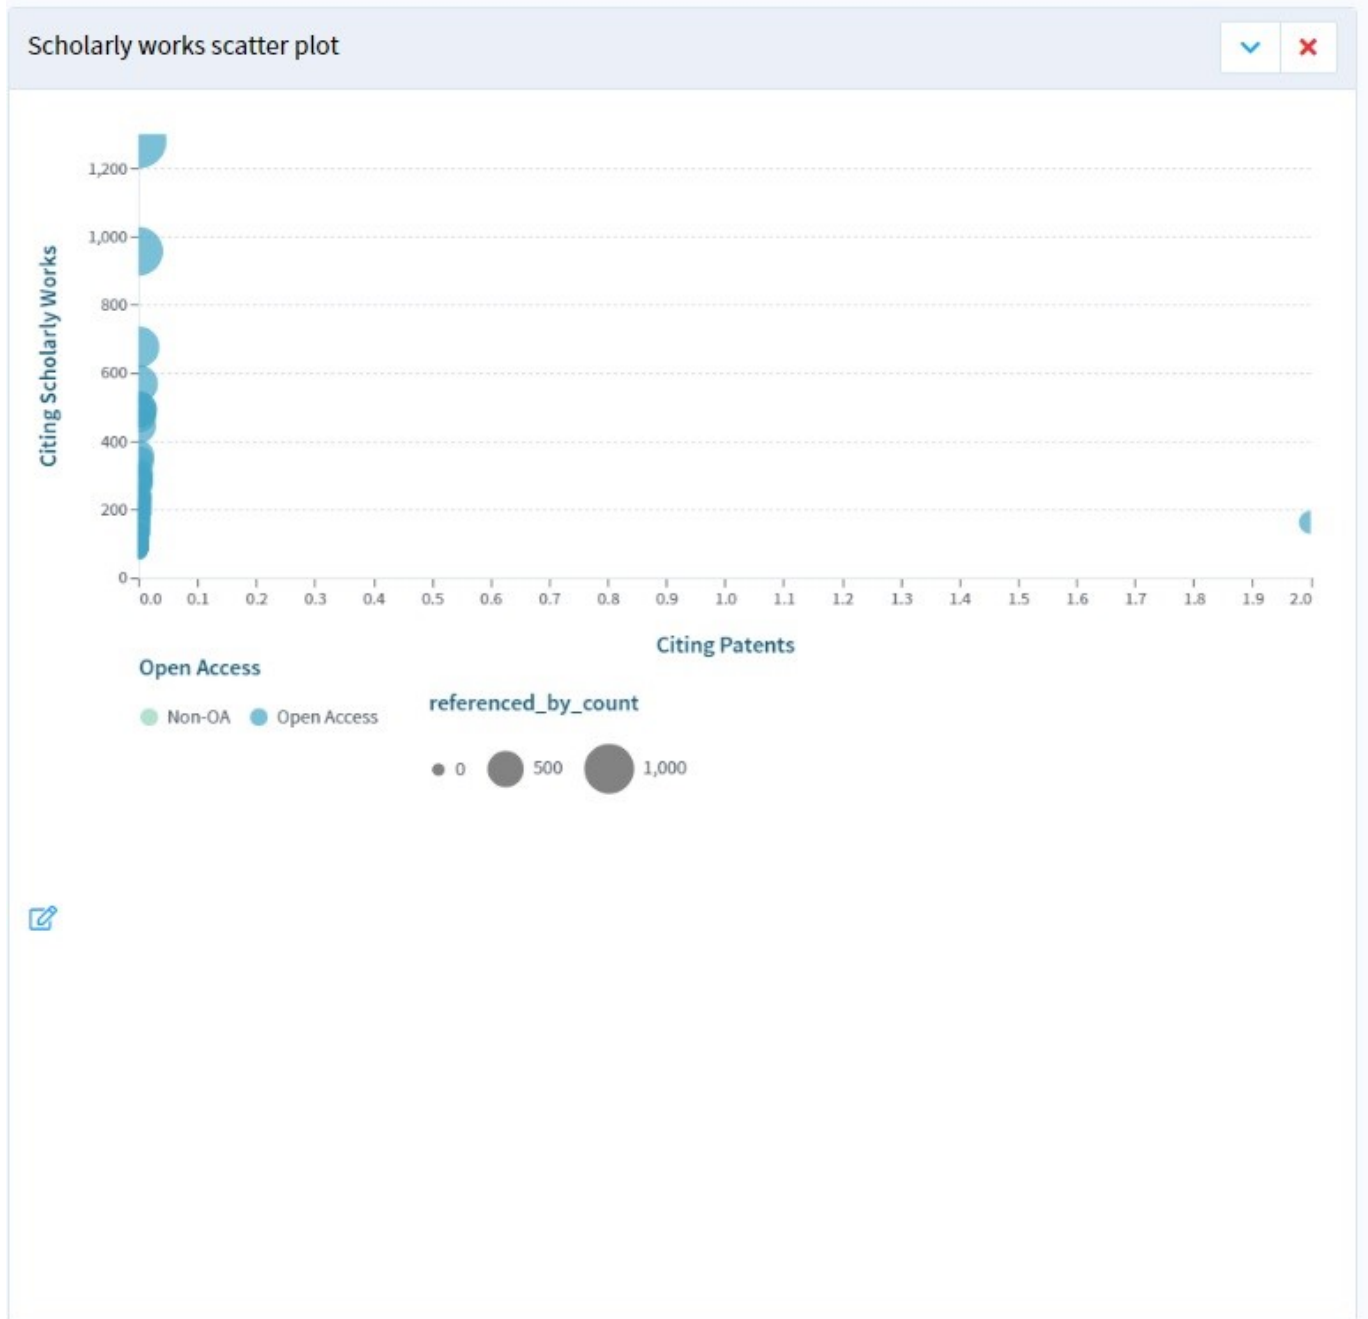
Scholarly works scatter plot

Citing Scholarly Works

1,200
1,000
800
600
400
200
0

0.0 0.1 0.2 0.3 0.4 0.5 0.6 0.7 0.8 0.9 1.0 1.1 1.2 1.3 1.4 1.5 1.6 1.7 1.8 1.9 2.0

Citing Patents

Open Access

Non-OA Open Access

referenced_by_count

0 500 1,000